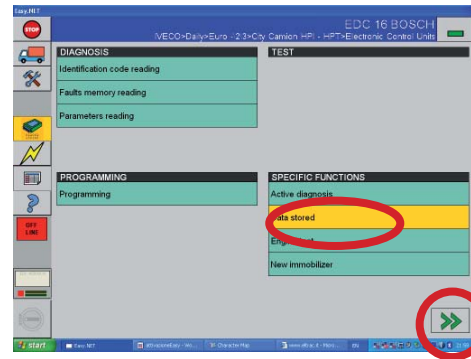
Easy.NET

STOP

EDC 16 BOSCH

IVECO>Daily>Euro - 2-3>City Camion HPI - HPT>Electronic Control Units

DIAGNOSIS

Identification code reading

Faults memory reading

Parameters reading

TEST

PROGRAMMING

Programming

SPECIFIC FUNCTIONS

Active diagnosis

Data stored

Eng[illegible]

New immobilizer

OFF LINE

start

Easy.NET

Character Map

EN